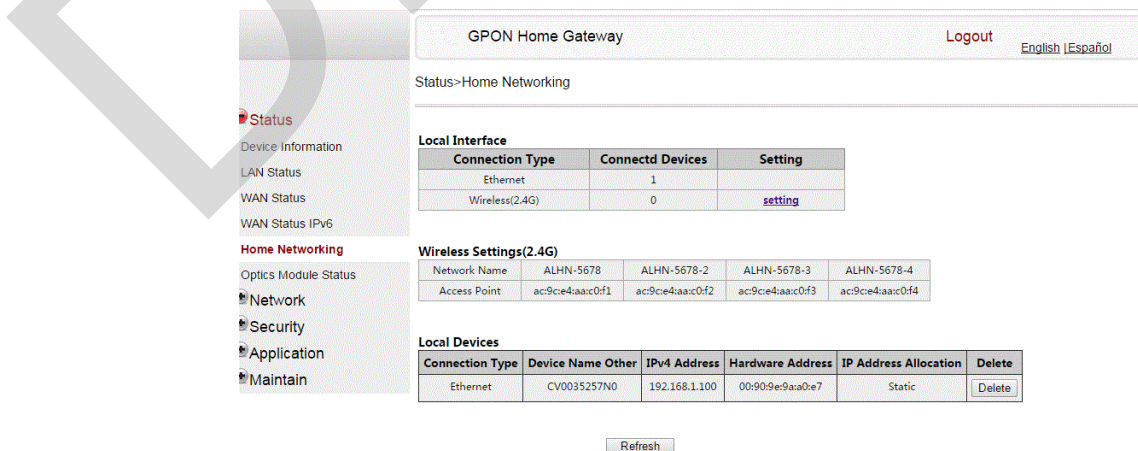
GPON Home Gateway

Logout

English |Español

Status>Home Networking

Status

Device Information

LAN Status

WAN Status

WAN Status IPv6

Home Networking

Optics Module Status

Network

Security

Application

Maintain

Local Interface

| Connection Type | Connectd Devices | Setting |
|---|---|---|
| Ethernet | 1 | |
| Wireless(2.4G) | 0 | setting |

Wireless Settings(2.4G)

| Network Name | ALHN-5678 | ALHN-5678-2 | ALHN-5678-3 | ALHN-5678-4 |
|---|---|---|---|---|
| Access Point | ac:9c:e4:aa:c0:f1 | ac:9c:e4:aa:c0:f2 | ac:9c:e4:aa:c0:f3 | ac:9c:e4:aa:c0:f4 |

Local Devices

| Connection Type | Device Name Other | IPv4 Address | Hardware Address | IP Address Allocation | Delete |
|---|---|---|---|---|---|
| Ethernet | CV0035257N0 | 192.168.1.100 | 00:90:9e:9a:a0:e7 | Static | Delete |

Refresh